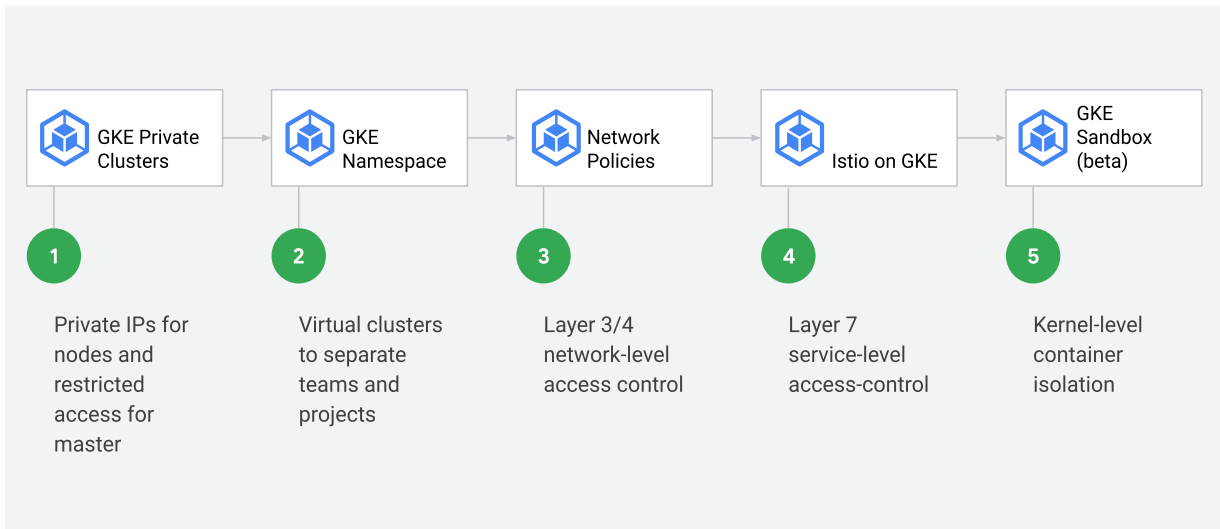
GKE Private Clusters

GKE Namespace

Network Policies

Istio on GKE

GKE Sandbox (beta)

1

Private IPs for nodes and restricted access for master

2

Virtual clusters to separate teams and projects

3

Layer 3/4 network-level access control

4

Layer 7 service-level access-control

5

Kernel-level container isolation